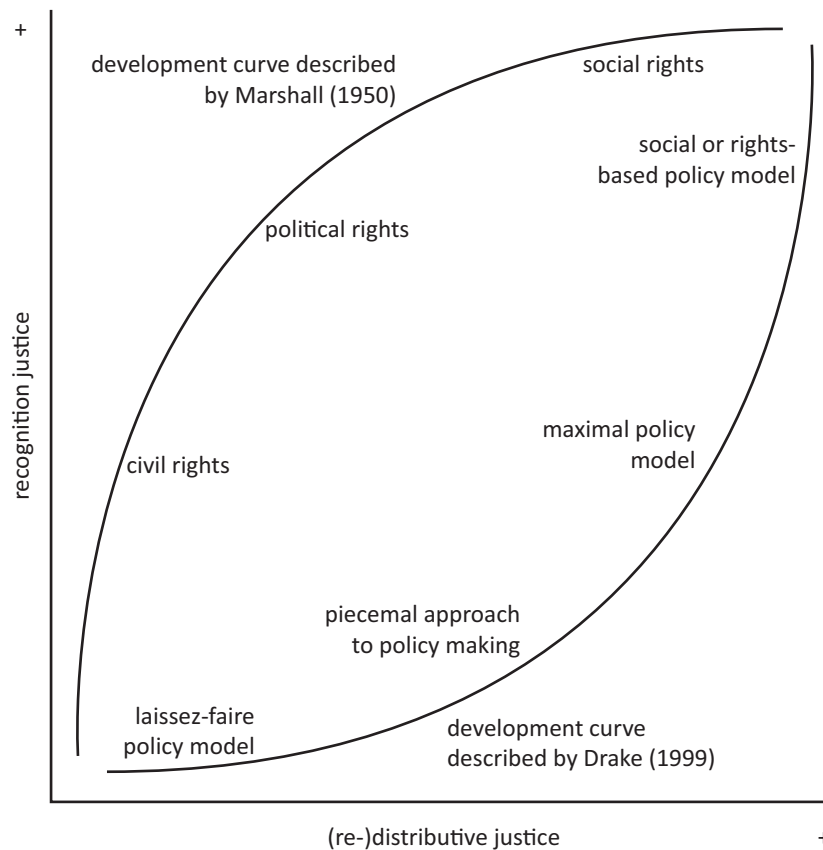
+

development curve described by Marshall (1950)

social rights

social or rights-based policy model

political rights

recognition justice

maximal policy model

civil rights

piecemal approach to policy making

laissez-faire policy model

development curve described by Drake (1999)

(re-)distributive justice

+